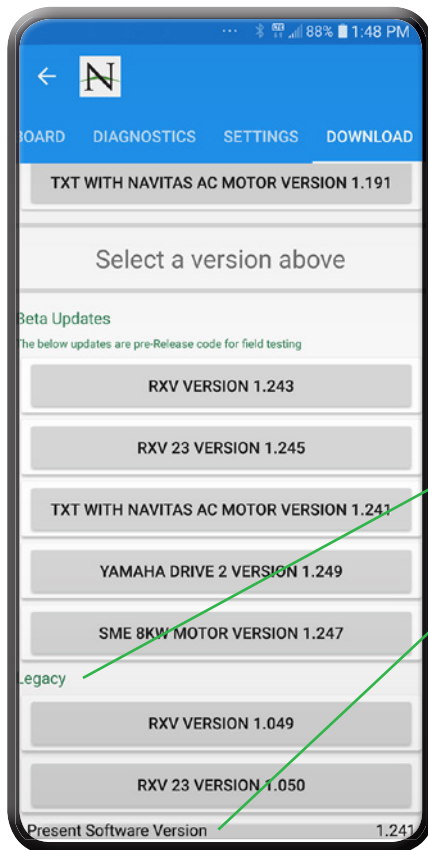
88% 1:48 PM

N

BOARD DIAGNOSTICS SETTINGS DOWNLOAD

TXT WITH NAVITAS AC MOTOR VERSION 1.191

Select a version above

Beta Updates
The below updates are pre-Release code for field testing

RXV VERSION 1.243

RXV 23 VERSION 1.245

TXT WITH NAVITAS AC MOTOR VERSION 1.241

YAMAHA DRIVE 2 VERSION 1.249

SME 8KW MOTOR VERSION 1.247

Legacy

RXV VERSION 1.049

RXV 23 VERSION 1.050

Present Software Version 1.241